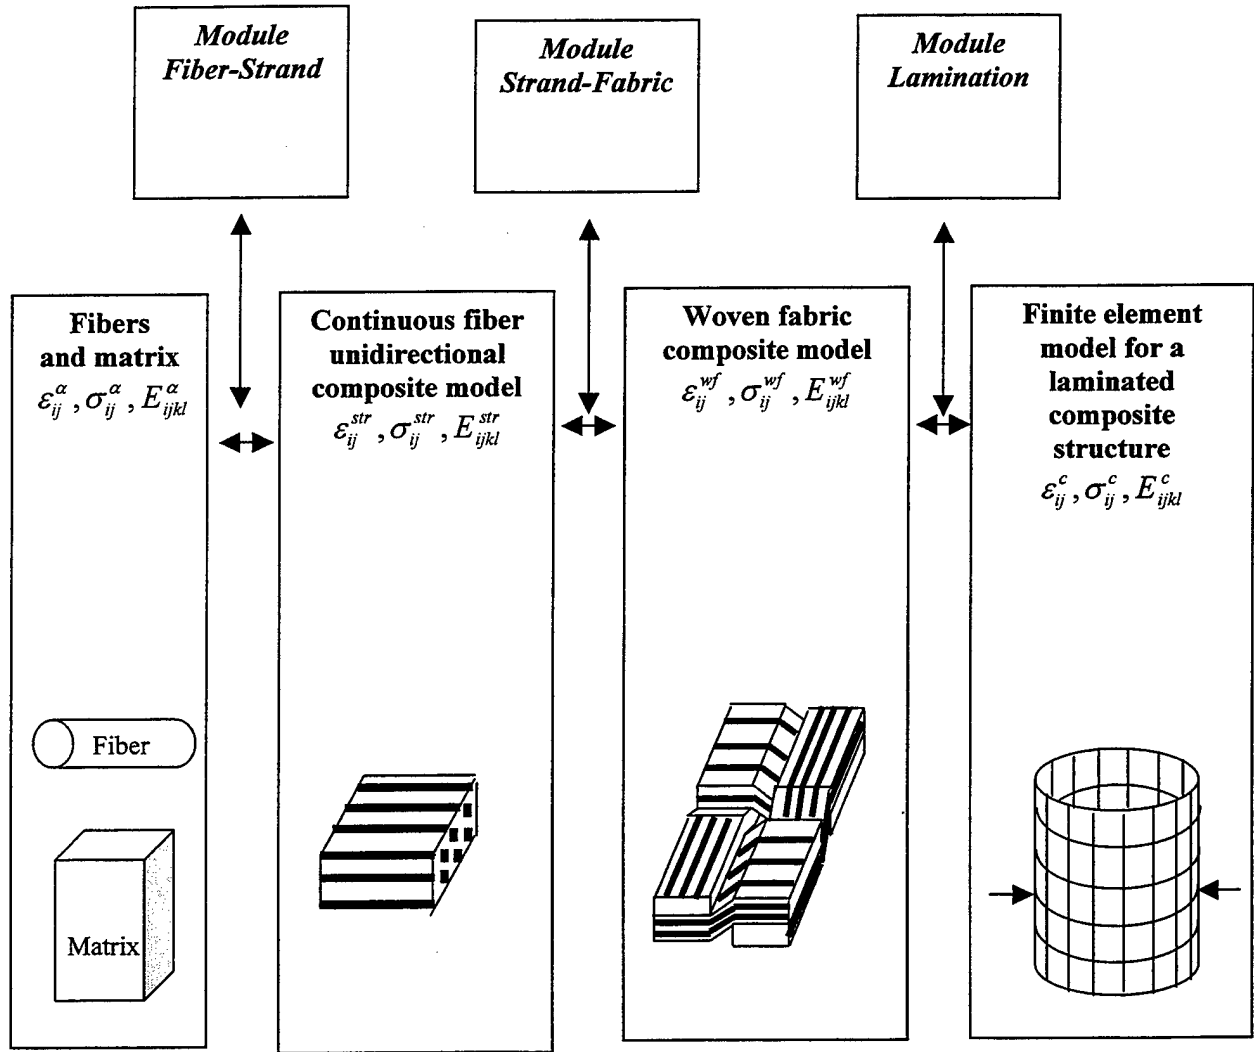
Module Fiber-Strand

Module Strand-Fabric

Module Lamination

Fibers and matrix
$\varepsilon_{ij}^{\alpha}, \sigma_{ij}^{\alpha}, E_{ijkl}^{\alpha}$

Fiber

Matrix

Continuous fiber unidirectional composite model
$\varepsilon_{ij}^{str}, \sigma_{ij}^{str}, E_{ijkl}^{str}$

Woven fabric composite model
$\varepsilon_{ij}^{wf}, \sigma_{ij}^{wf}, E_{ijkl}^{wf}$

Finite element model for a laminated composite structure
$\varepsilon_{ij}^{c}, \sigma_{ij}^{c}, E_{ijkl}^{c}$